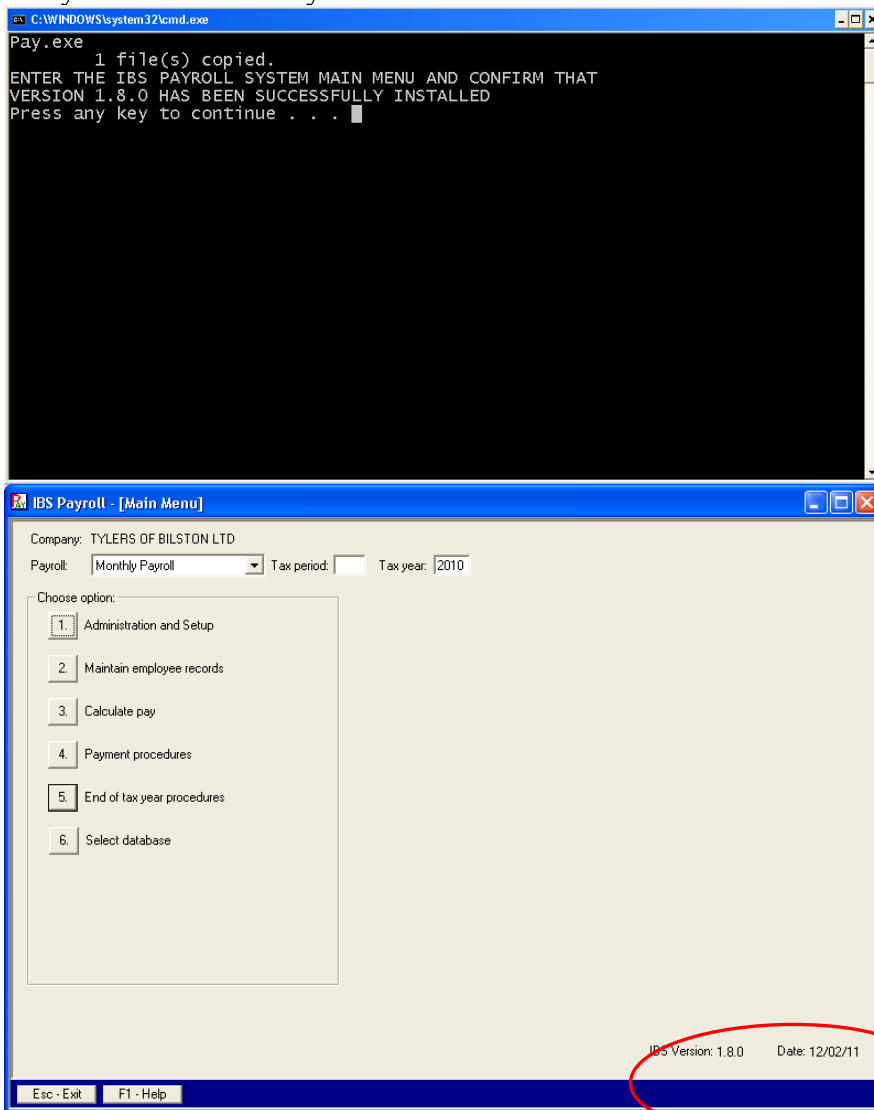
C:\WINDOWS\system32\cmd.exe

Pay.exe
1 file(s) copied.
ENTER THE IBS PAYROLL SYSTEM MAIN MENU AND CONFIRM THAT VERSION 1.8.0 HAS BEEN SUCCESSFULLY INSTALLED
Press any key to continue . . .

IBS Payroll - [Main Menu]

Company: TYLERS OF BILSTON LTD

Payroll: Monthly Payroll Tax period: Tax year: 2010

Choose option:

1. Administration and Setup

2. Maintain employee records

3. Calculate pay

4. Payment procedures

5. End of tax year procedures

6. Select database

IBS Version: 1.8.0 Date: 12/02/11

Esc - Exit F1 - Help